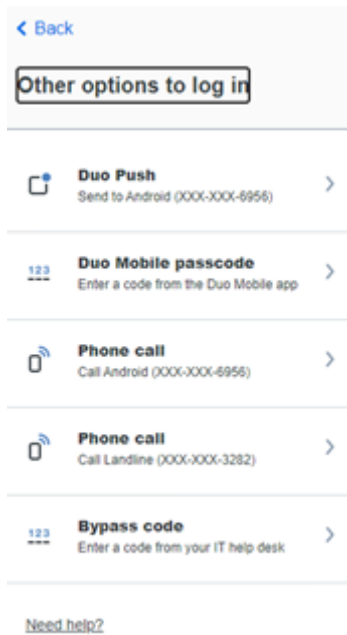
< Back

Other options to log in

Duo Push
Send to Android (XXX-XXX-6956)

123
Duo Mobile passcode
Enter a code from the Duo Mobile app

Phone call
Call Android (XXX-XXX-6956)

Phone call
Call Landline (XXX-XXX-3282)

123
Bypass code
Enter a code from your IT help desk

Need help?